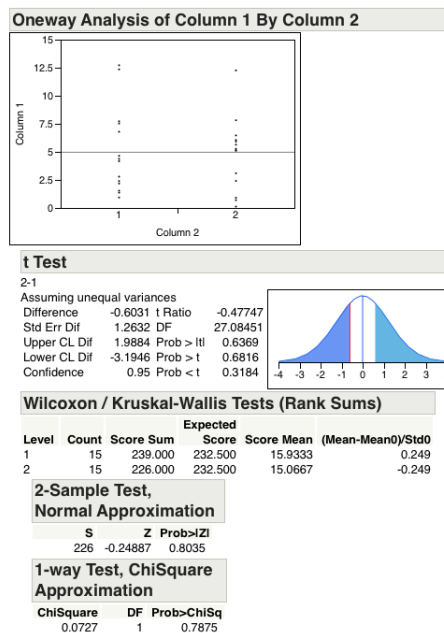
Oneway Analysis of Column 1 By Column 2

15
12.5
10
7.5
5
2.5
0
Column 1
1
2
Column 2

t Test

2-1
Assuming unequal variances

| | | | |
|---|---|---|---|
| Difference | -0.6031 | t Ratio | -0.47747 |
| Std Err Dif | 1.2632 | DF | 27.08451 |
| Upper CL Dif | 1.9884 | Prob > \|t\| | 0.6369 |
| Lower CL Dif | -3.1946 | Prob > t | 0.6816 |
| Confidence | 0.95 | Prob < t | 0.3184 |

-4 -3 -2 -1 0 1 2 3

Wilcoxon / Kruskal-Wallis Tests (Rank Sums)

| Level | Count | Score Sum | Expected Score | Score Mean | (Mean-Mean0)/Std0 |
|---|---|---|---|---|---|
| 1 | 15 | 239.000 | 232.500 | 15.9333 | 0.249 |
| 2 | 15 | 226.000 | 232.500 | 15.0667 | -0.249 |

2-Sample Test, Normal Approximation

| S | Z | Prob>\|Z\| |
|---|---|---|
| 226 | -0.24887 | 0.8035 |

1-way Test, ChiSquare Approximation

| ChiSquare | DF | Prob>ChiSq |
|---|---|---|
| 0.0727 | 1 | 0.7875 |